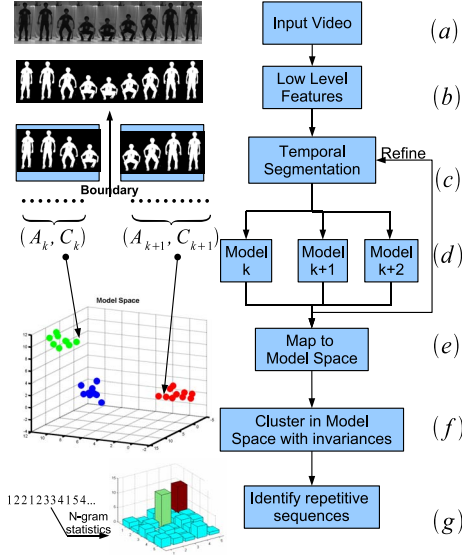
Input Video

$(a)$

Low Level Features

$(b)$

Temporal Segmentation

Refine

$(c)$

Boundary

$(A_k, C_k)$

$(A_{k+1}, C_{k+1})$

Model k

Model k+1

Model k+2

$(d)$

Model Space

Map to Model Space

$(e)$

Cluster in Model Space with invariances

$(f)$

Identify repetitive sequences

$(g)$

12212334154...

N-gram statistics